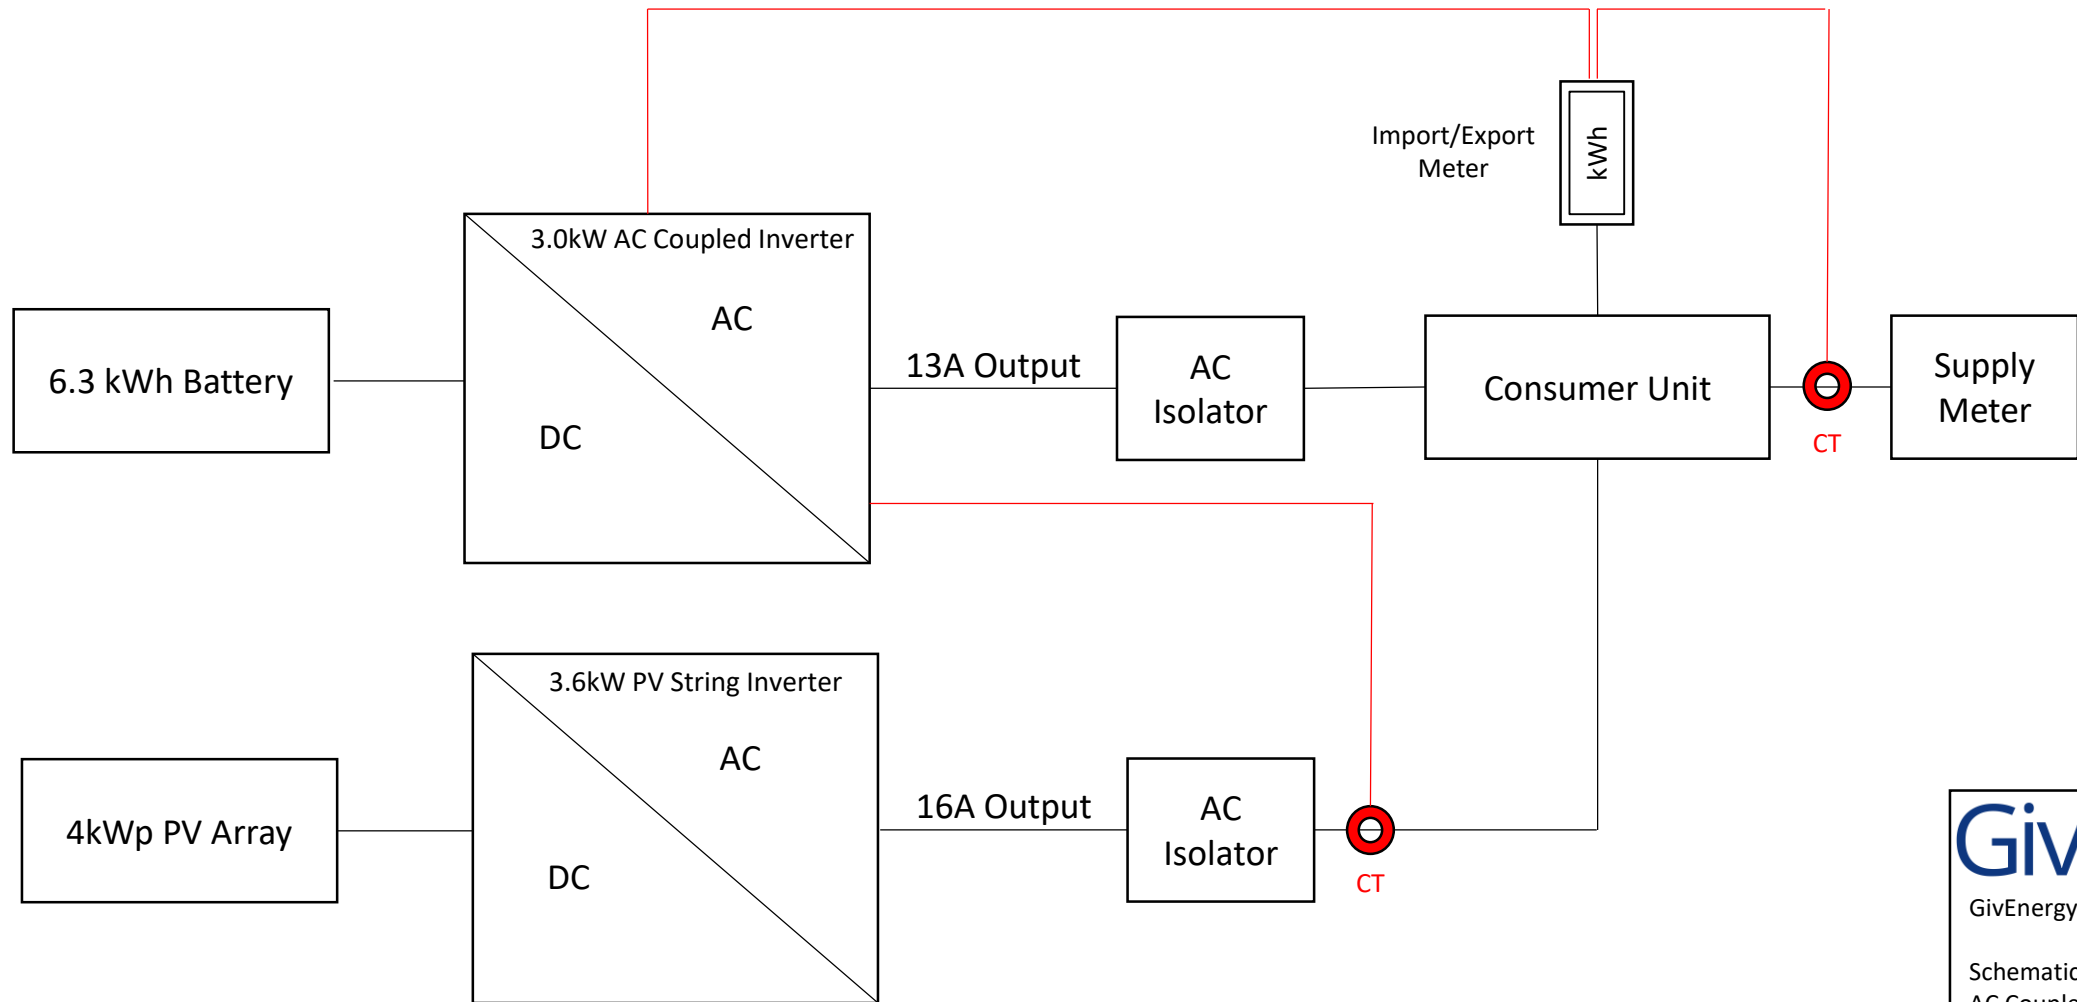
Import/Export Meter

kWh

3.0kW AC Coupled Inverter

AC

DC

6.3 kWh Battery

13A Output

AC Isolator

Consumer Unit

CT

Supply Meter

3.6kW PV String Inverter

AC

DC

4kWp PV Array

16A Output

AC Isolator

CT

Giv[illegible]

GivEnergy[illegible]

Schematic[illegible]

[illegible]